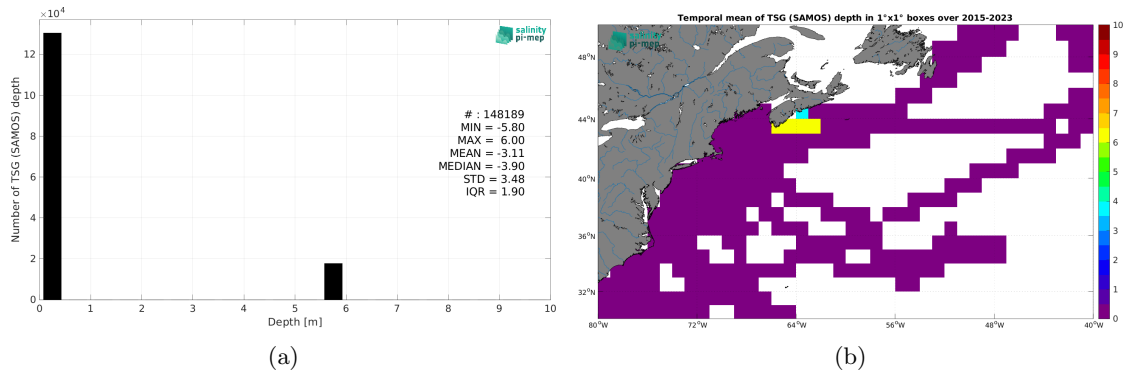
$\times 10^4$

12

10

8

6

4

2

0

Number of TSG (SAMOS) depth

0 1 2 3 4 5 6 7 8 9 10

Depth [m]

salinity pi-mep

# : 148189
MIN = -5.80
MAX = 6.00
MEAN = -3.11
MEDIAN = -3.90
STD = 3.48
IQR = 1.90

(a)

Temporal mean of TSG (SAMOS) depth in 1°x1° boxes over 2015-2023

salinity pi-mep

48°N

44°N

40°N

36°N

32°N

80°W 72°W 64°W 56°W 48°W 40°W

10
9
8
7
6
5
4
3
2
1
0

(b)